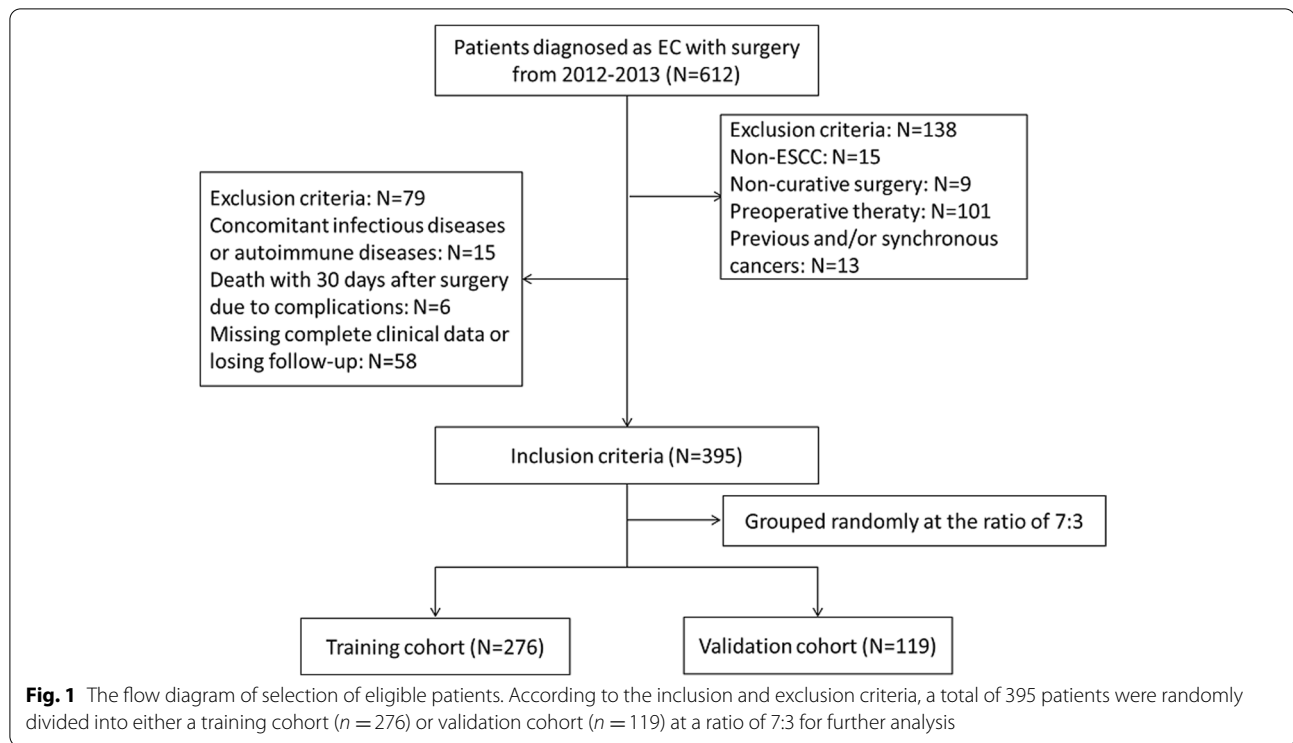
Patients diagnosed as EC with surgery from 2012-2013 (N=612)

Exclusion criteria: N=138
Non-ESCC: N=15
Non-curative surgery: N=9
Preoperative theraty: N=101
Previous and/or synchronous cancers: N=13

Exclusion criteria: N=79
Concomitant infectious diseases or autoimmune diseases: N=15
Death with 30 days after surgery due to complications: N=6
Missing complete clinical data or losing follow-up: N=58

Inclusion criteria (N=395)

Grouped randomly at the ratio of 7:3

Training cohort (N=276)

Validation cohort (N=119)

**Fig. 1** The flow diagram of selection of eligible patients. According to the inclusion and exclusion criteria, a total of 395 patients were randomly divided into either a training cohort ($n = 276$) or validation cohort ($n = 119$) at a ratio of 7:3 for further analysis